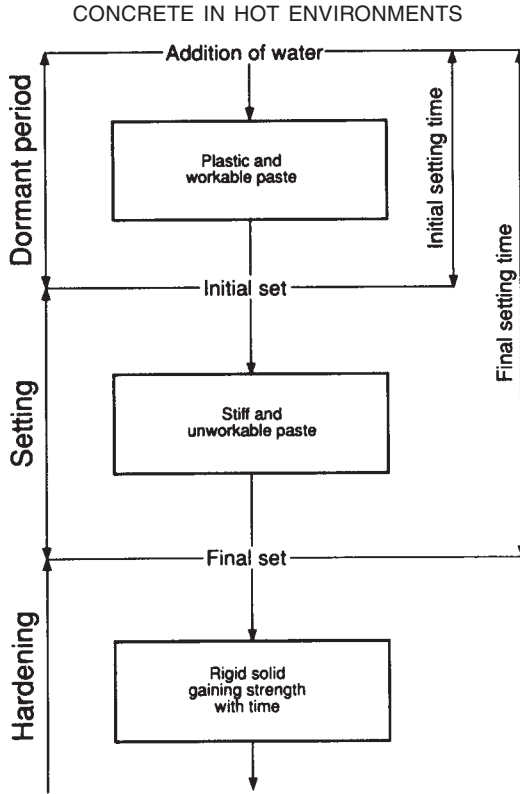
CONCRETE IN HOT ENVIRONMENTS

Dormant period

Addition of water

Plastic and workable paste

Initial setting time

Final setting time

Initial set

Setting

Stiff and unworkable paste

Final set

Hardening

Rigid solid gaining strength with time